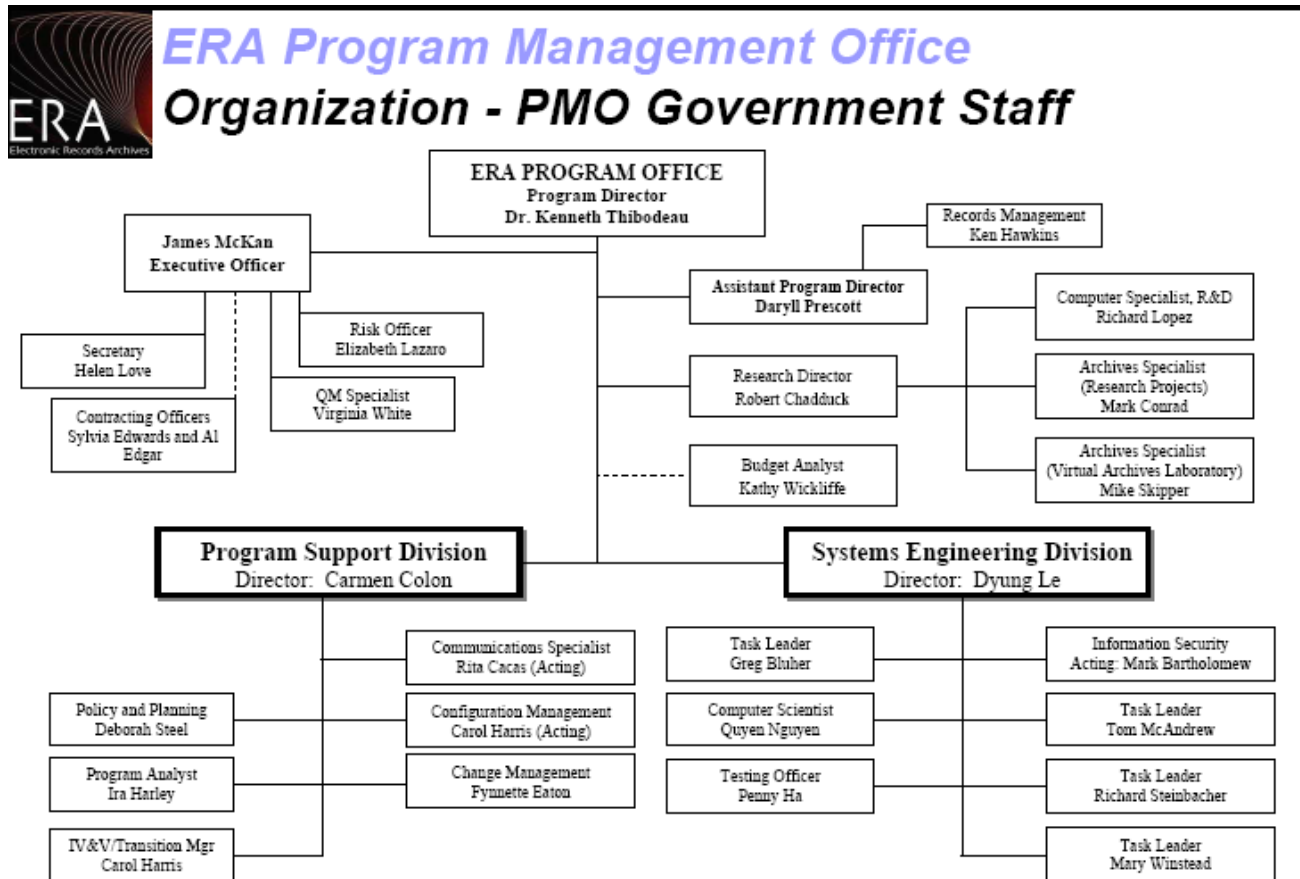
ERA
Electronic Records Archives

ERA Program Management Office
Organization - PMO Government Staff

ERA PROGRAM OFFICE
Program Director
Dr. Kenneth Thibodeau

James McKan
Executive Officer

Secretary
Helen Love

Contracting Officers
Sylvia Edwards and Al Edgar

QM Specialist
Virginia White

Risk Officer
Elizabeth Lazaro

Records Management
Ken Hawkins

Assistant Program Director
Daryll Prescott

Research Director
Robert Chadduck

Budget Analyst
Kathy Wickliffe

Computer Specialist, R&D
Richard Lopez

Archives Specialist
(Research Projects)
Mark Conrad

Archives Specialist
(Virtual Archives Laboratory)
Mike Skipper

Program Support Division
Director: Carmen Colon

Communications Specialist
Rita Cacas (Acting)

Policy and Planning
Deborah Steel

Configuration Management
Carol Harris (Acting)

Program Analyst
Ira Harley

Change Management
Fynnette Eaton

IV&V/Transition Mgr
Carol Harris

Systems Engineering Division
Director: Dyung Le

Task Leader
Greg Bluher

Computer Scientist
Quyen Nguyen

Testing Officer
Penny Ha

Information Security
Acting: Mark Bartholomew

Task Leader
Tom McAndrew

Task Leader
Richard Steinbacher

Task Leader
Mary Winstead